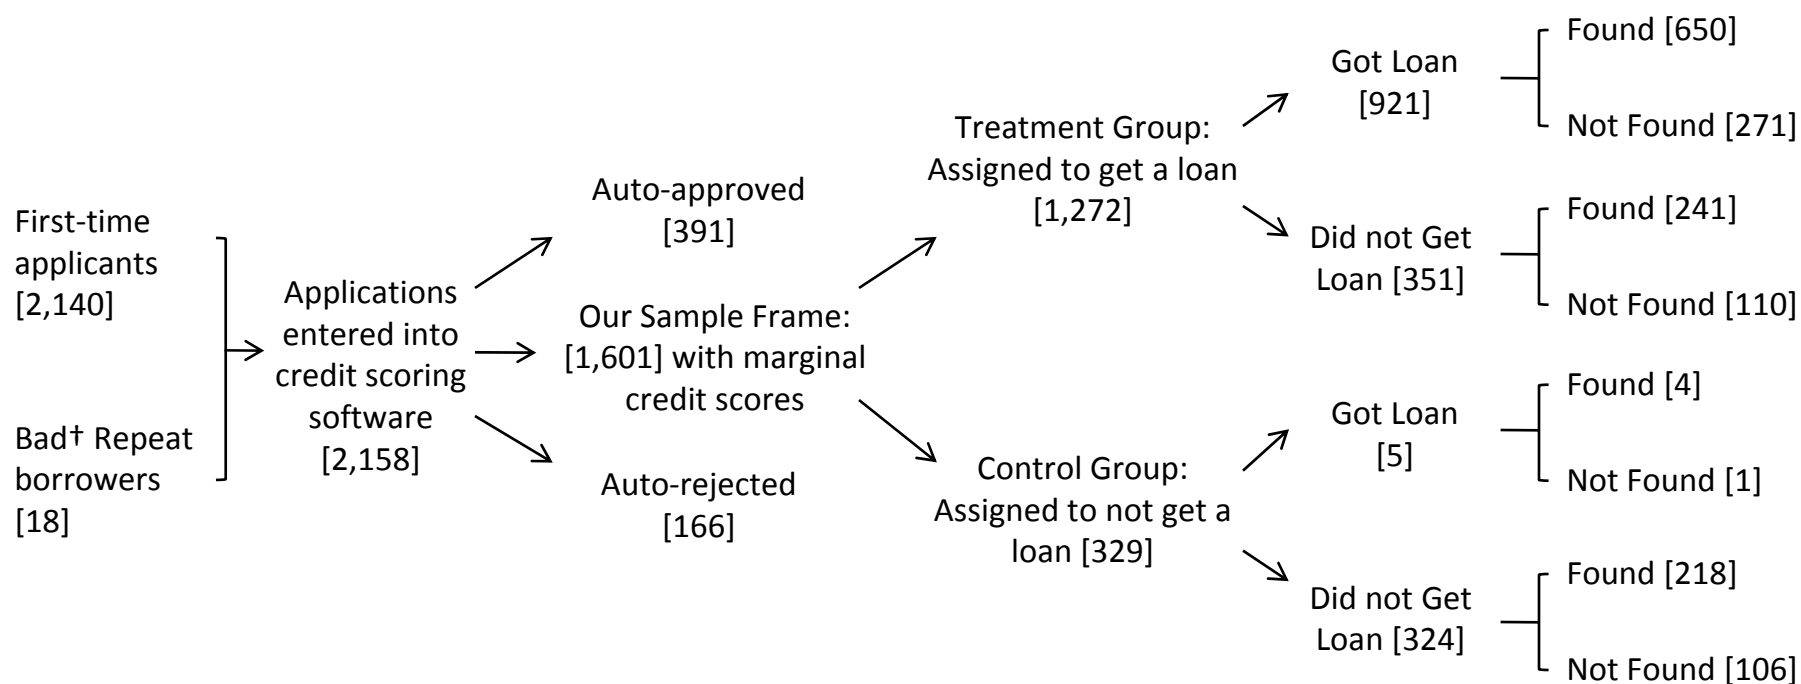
First-time applicants [2,140]

Bad† Repeat borrowers [18]

Applications entered into credit scoring software [2,158]

Auto-approved [391]

Our Sample Frame: [1,601] with marginal credit scores

Auto-rejected [166]

Treatment Group: Assigned to get a loan [1,272]

Control Group: Assigned to not get a loan [329]

Got Loan [921]

Did not Get Loan [351]

Got Loan [5]

Did not Get Loan [324]

Found [650]

Not Found [271]

Found [241]

Not Found [110]

Found [4]

Not Found [1]

Found [218]

Not Found [106]